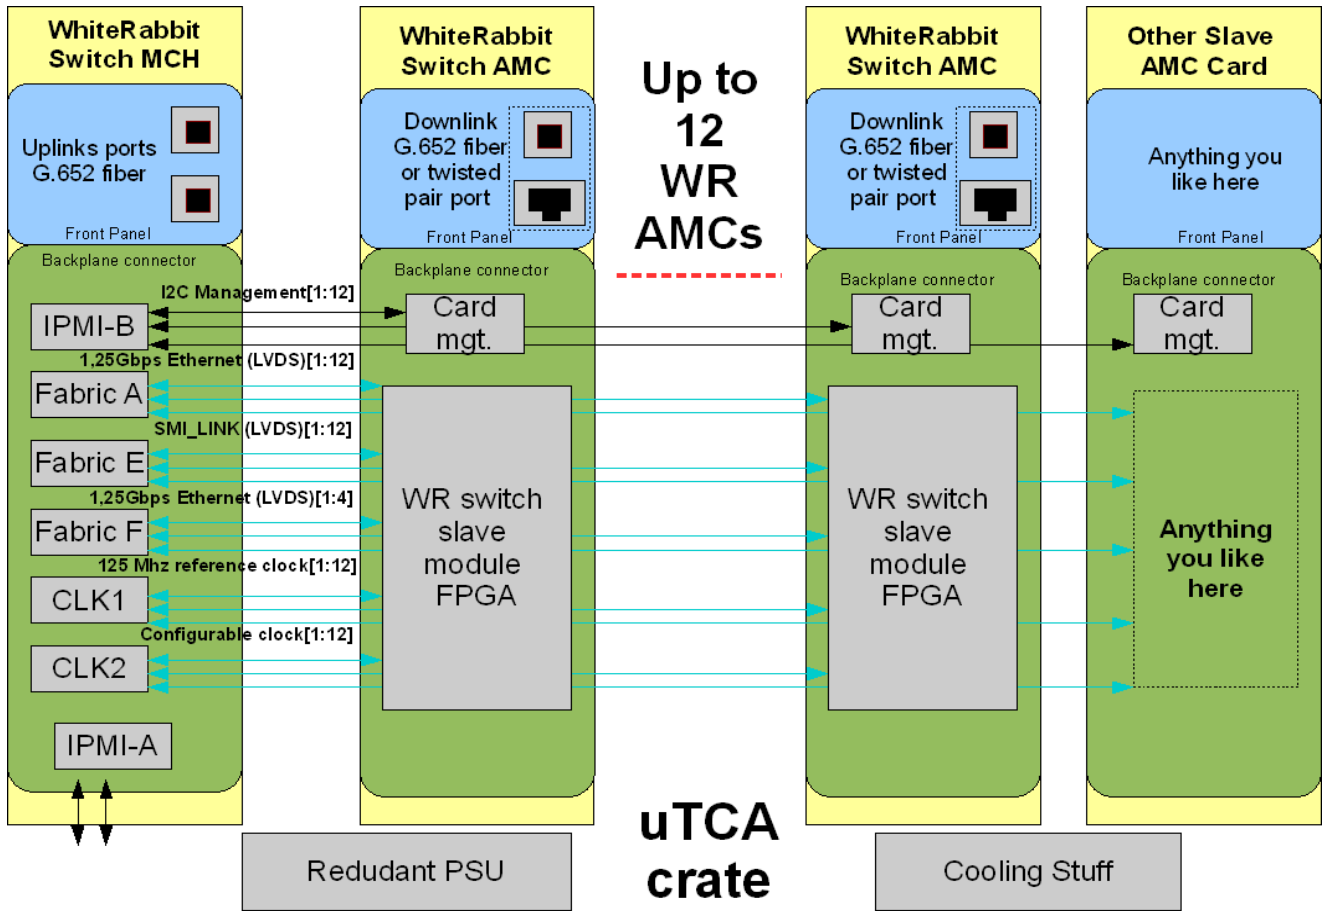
WhiteRabbit Switch MCH

Uplinks ports G.652 fiber

Front Panel

Backplane connector

IPMI-B

Fabric A

Fabric E

Fabric F

CLK1

CLK2

IPMI-A

I2C Management[1:12]

1,25Gbps Ethernet (LVDS)[1:12]

SMI_LINK (LVDS)[1:12]

1,25Gbps Ethernet (LVDS)[1:4]

125 Mhz reference clock[1:12]

Configurable clock[1:12]

WhiteRabbit Switch AMC

Downlink G.652 fiber or twisted pair port

Front Panel

Backplane connector

Card mgt.

WR switch slave module FPGA

Up to 12 WR AMCs

WhiteRabbit Switch AMC

Downlink G.652 fiber or twisted pair port

Front Panel

Backplane connector

Card mgt.

WR switch slave module FPGA

Other Slave AMC Card

Anything you like here

Front Panel

Backplane connector

Card mgt.

Anything you like here

Redudant PSU

uTCA crate

Cooling Stuff